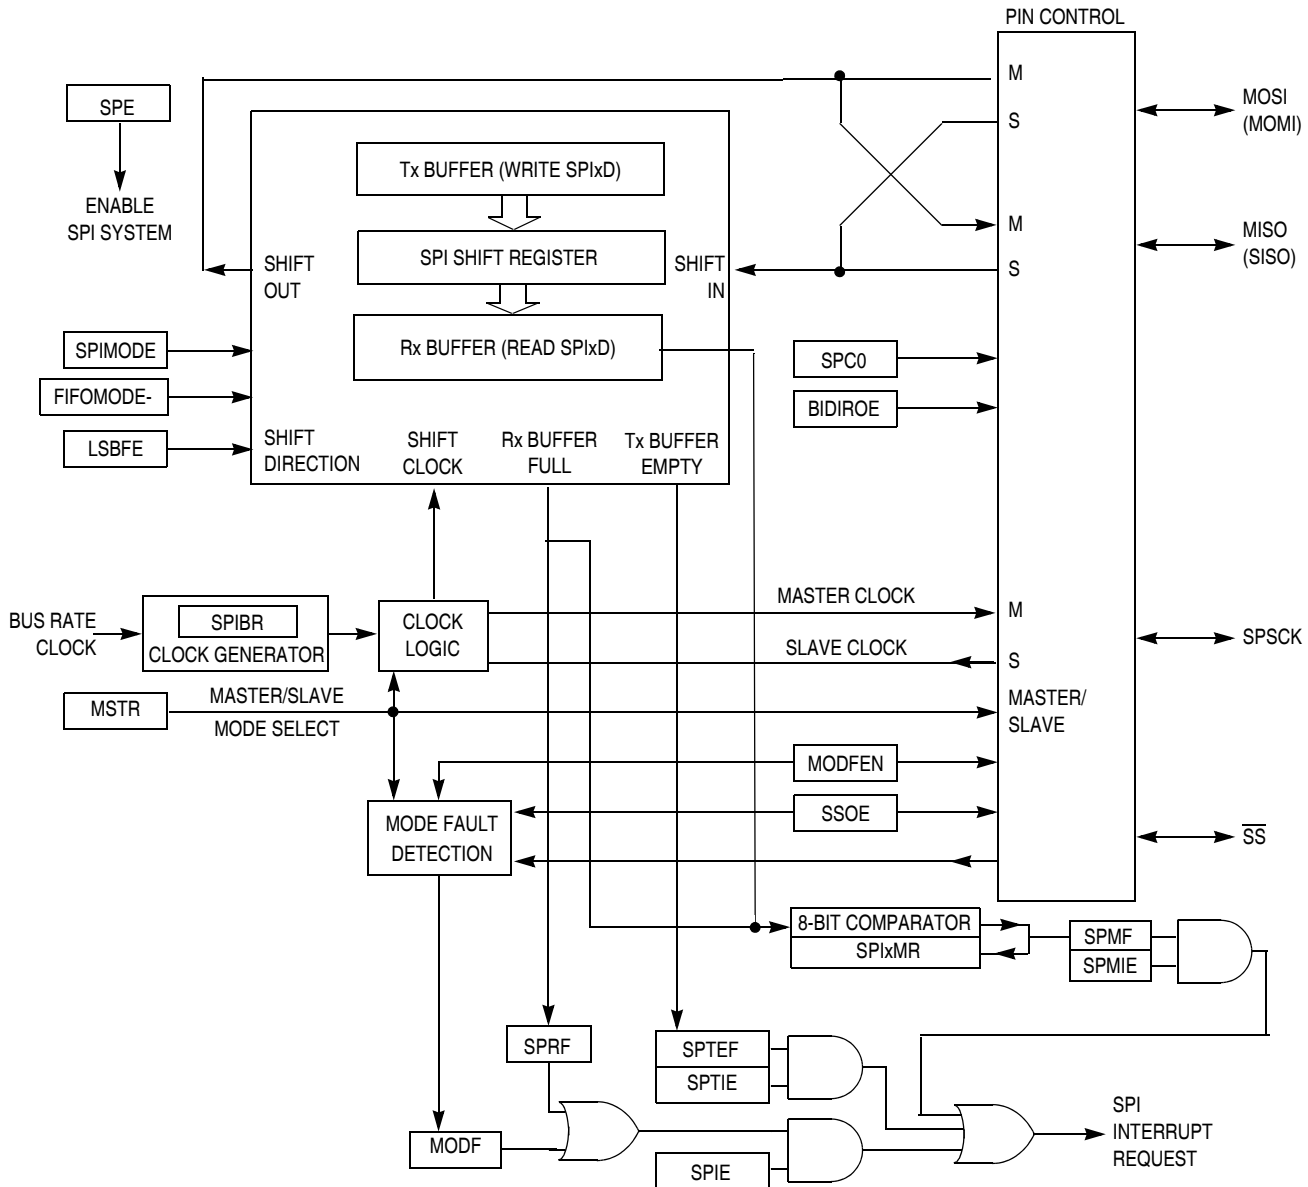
PIN CONTROL

SPE

ENABLE SPI SYSTEM

Tx BUFFER (WRITE SPIxD)

SPI SHIFT REGISTER

Rx BUFFER (READ SPIxD)

SHIFT OUT

SHIFT IN

M

S

M

S

MOSI (MOMI)

MISO (SISO)

SPIMODE

FIFOMODE-

LSBFE

SHIFT DIRECTION

SHIFT CLOCK

Rx BUFFER FULL

Tx BUFFER EMPTY

SPC0

BIDIROE

BUS RATE CLOCK

SPIBR

CLOCK GENERATOR

CLOCK LOGIC

MASTER CLOCK

SLAVE CLOCK

M

S

SPSCK

MSTR

MASTER/SLAVE

MODE SELECT

MASTER/ SLAVE

MODFEN

SSOE

MODE FAULT DETECTION

$\overline{SS}$

8-BIT COMPARATOR

SPIxMR

SPMF

SPMIE

SPRF

SPTEF

SPTIE

MODF

SPIE

SPI INTERRUPT REQUEST